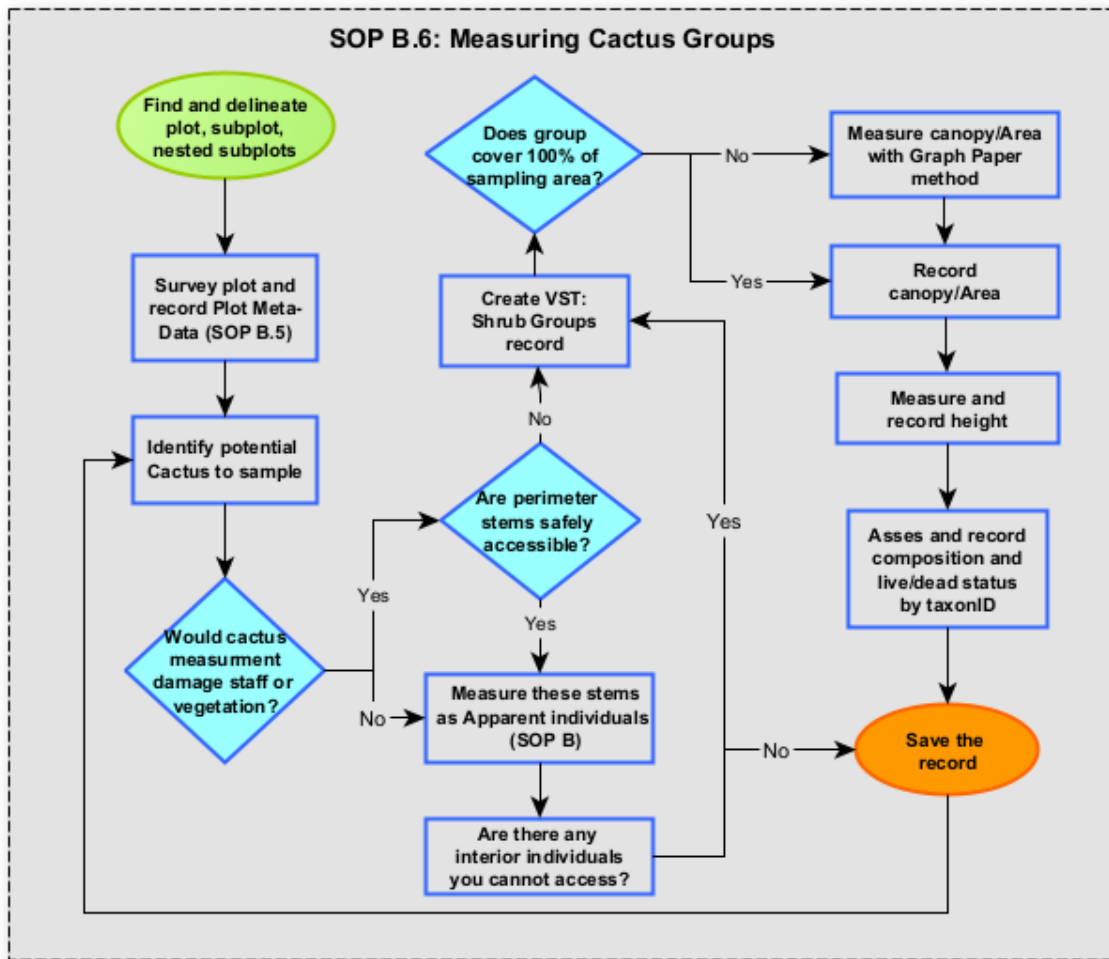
SOP B.6: Measuring Cactus Groups

Find and delineate plot, subplot, nested subplots

Survey plot and record Plot Meta-Data (SOP B.5)

Identify potential Cactus to sample

Would cactus measurment damage staff or vegetation?

Yes

No

Are perimeter stems safely accessible?

No

Yes

Create VST: Shrub Groups record

Does group cover 100% of sampling area?

No

Yes

Measure these stems as Apparent individuals (SOP B)

Are there any interior individuals you cannot access?

Yes

No

Measure canopy/Area with Graph Paper method

Record canopy/Area

Measure and record height

Asses and record composition and live/dead status by taxonID

Save the record